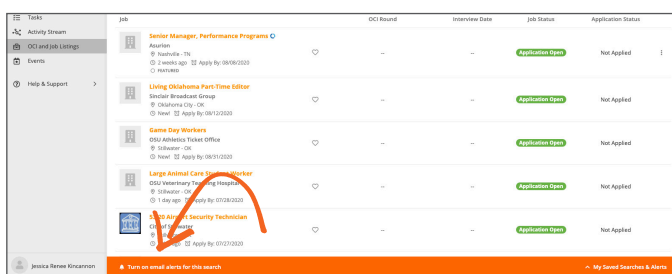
Tasks
Activity Stream
OCI and Job Listings
Events
Help & Support

Jessica Renee Kincannon

| Job | OCI Round | Interview Date | Job Status | Application Status |
|---|---|---|---|---|
| Senior Manager, Performance Programs Asurion Nashville - TN 2 weeks ago Apply By: 08/08/2020 FEATURED | -- | -- | Application Open | Not Applied |
| Living Oklahoma Part-Time Editor Sinclair Broadcast Group Oklahoma City - OK New! Apply By: 08/12/2020 | -- | -- | Application Open | Not Applied |
| Game Day Workers OSU Athletics Ticket Office Stillwater - OK New! Apply By: 08/31/2020 | -- | -- | Application Open | Not Applied |
| Large Animal Care St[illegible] Worker OSU Veterinary Te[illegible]ing Hospital Stillwater - OK 1 day ago Apply By: 07/28/2020 | -- | -- | Application Open | Not Applied |
| S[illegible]20 Air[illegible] Security Technician Cit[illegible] of Stillwater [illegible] Apply By: 07/27/2020 | -- | -- | Application Open | Not Applied |

Turn on email alerts for this search
My Saved Searches & Alerts